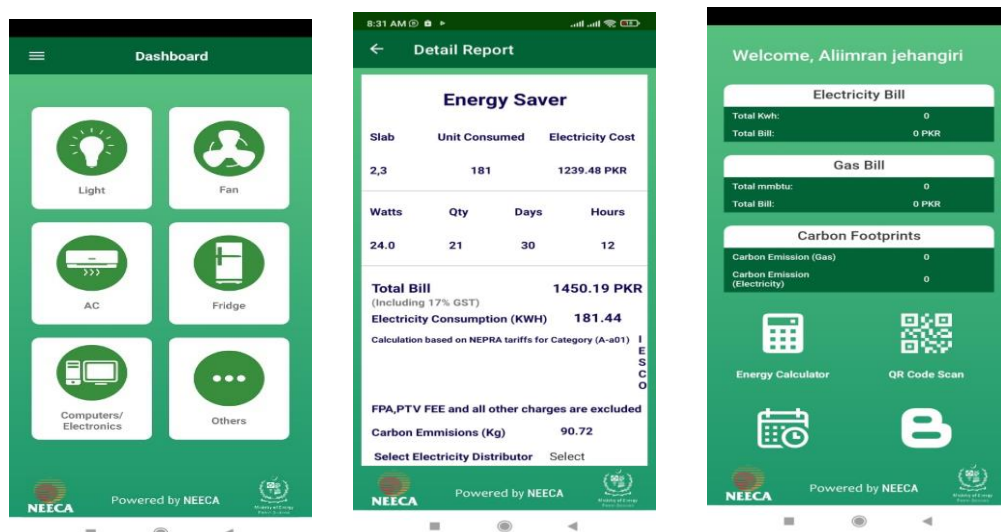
Dashboard

Light

Fan

AC

Fridge

Computers/ Electronics

Others

NEECA

Powered by NEECA

8:31 AM

Detail Report

Energy Saver

| Slab | Unit Consumed | Electricity Cost |
|---|---|---|
| 2,3 | 181 | 1239.48 PKR |

| Watts | Qty | Days | Hours |
|---|---|---|---|
| 24.0 | 21 | 30 | 12 |

Total Bill 1450.19 PKR
(Including 17% GST)
Electricity Consumption (KWH) 181.44
Calculation based on NEPRA tariffs for Category (A-a01) IESCO

FPA,PTV FEE and all other charges are excluded

Carbon Emmisions (Kg) 90.72

Select Electricity Distributor Select

NEECA

Powered by NEECA

Welcome, Aliimran jehangiri

Electricity Bill

| Total Kwh: | 0 |
|---|---|
| Total Bill: | 0 PKR |

Gas Bill

| Total mmbtu: | 0 |
|---|---|
| Total Bill: | 0 PKR |

Carbon Footprints

| Carbon Emission (Gas) | 0 |
|---|---|
| Carbon Emission (Electricity) | 0 |

Energy Calculator

QR Code Scan

NEECA

Powered by NEECA